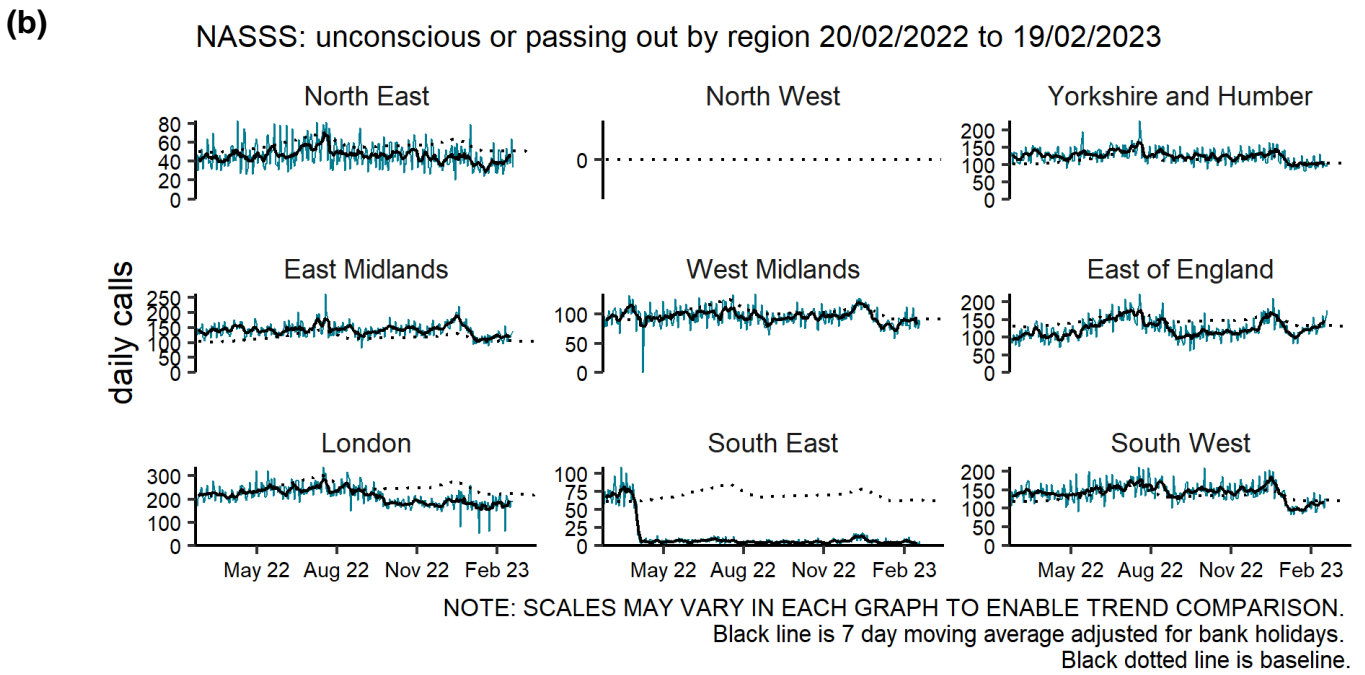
(b)

NASSS: unconscious or passing out by region 20/02/2022 to 19/02/2023

daily calls

North East
80
60
40
20
0

North West
0

Yorkshire and Humber
200
150
100
50
0

East Midlands
250
200
150
100
50
0

West Midlands
100
50
0

East of England
200
150
100
50
0

London
300
200
100
0
May 22 Aug 22 Nov 22 Feb 23

South East
100
75
50
25
0
May 22 Aug 22 Nov 22 Feb 23

South West
200
150
100
50
0
May 22 Aug 22 Nov 22 Feb 23

NOTE: SCALES MAY VARY IN EACH GRAPH TO ENABLE TREND COMPARISON.
Black line is 7 day moving average adjusted for bank holidays.
Black dotted line is baseline.